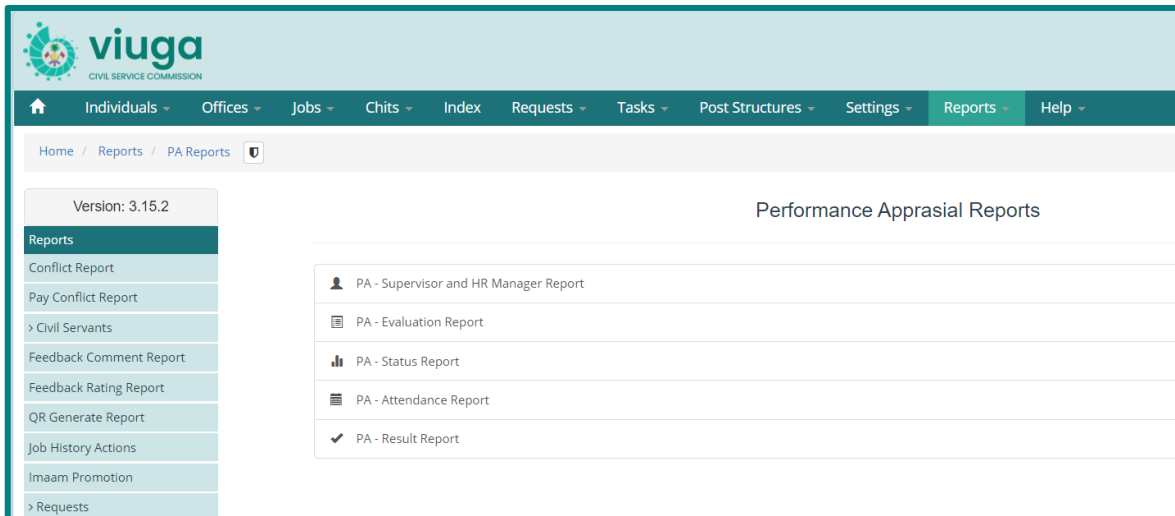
viuga
CIVIL SERVICE COMMISSION

Individuals Offices Jobs Chits Index Requests Tasks Post Structures Settings Reports Help

Home / Reports / PA Reports

Version: 3.15.2

Reports
Conflict Report
Pay Conflict Report
› Civil Servants
Feedback Comment Report
Feedback Rating Report
QR Generate Report
Job History Actions
Imaam Promotion
› Requests

Performance Apprasial Reports

PA - Supervisor and HR Manager Report
PA - Evaluation Report
PA - Status Report
PA - Attendance Report
PA - Result Report